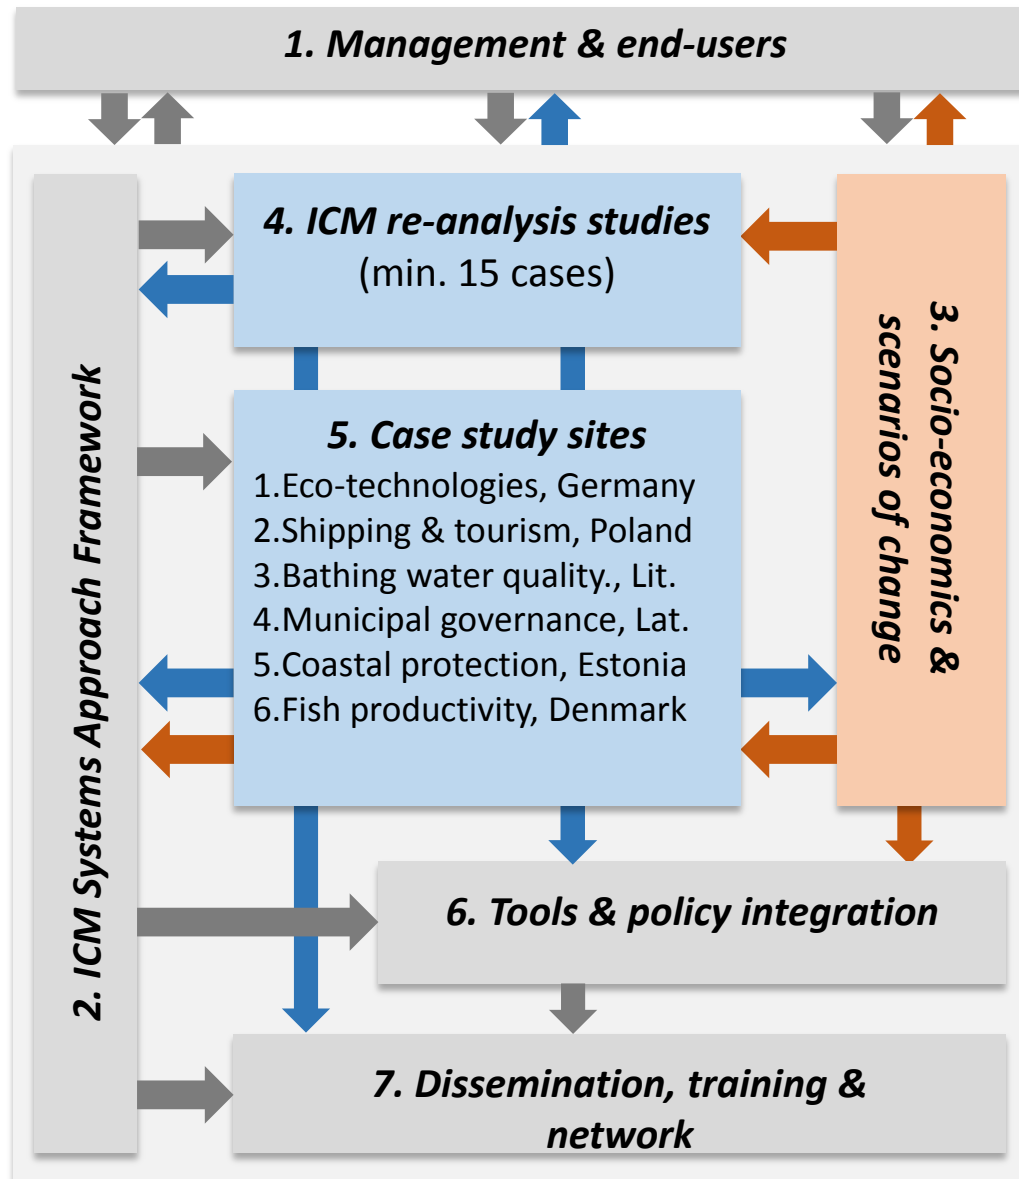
1. Management & end-users

2. ICM Systems Approach Framework

4. ICM re-analysis studies
(min. 15 cases)

3. Socio-economics & scenarios of change

5. Case study sites
1.Eco-technologies, Germany
2.Shipping & tourism, Poland
3.Bathing water quality., Lit.
4.Municipal governance, Lat.
5.Coastal protection, Estonia
6.Fish productivity, Denmark

6. Tools & policy integration

7. Dissemination, training & network